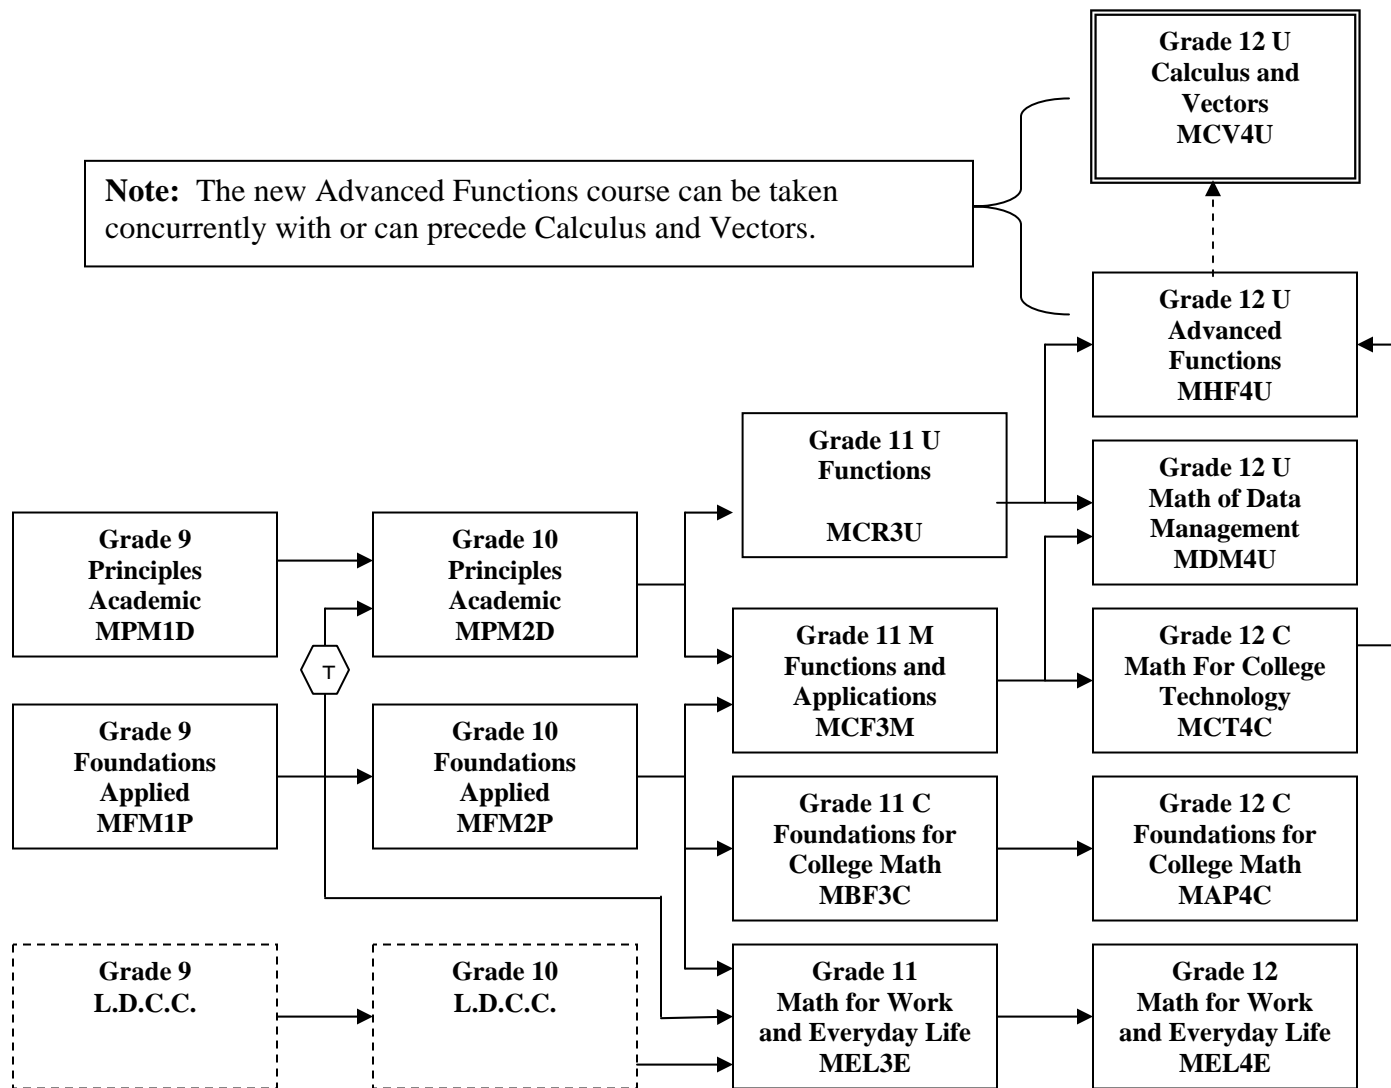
Grade 12 U
Calculus and Vectors
MCV4U

**Note:** The new Advanced Functions course can be taken concurrently with or can precede Calculus and Vectors.

Grade 12 U
Advanced Functions
MHF4U

Grade 11 U
Functions
MCR3U

Grade 12 U
Math of Data Management
MDM4U

Grade 9
Principles
Academic
MPM1D

Grade 10
Principles
Academic
MPM2D

T

Grade 11 M
Functions and Applications
MCF3M

Grade 12 C
Math For College Technology
MCT4C

Grade 9
Foundations
Applied
MFM1P

Grade 10
Foundations
Applied
MFM2P

Grade 11 C
Foundations for College Math
MBF3C

Grade 12 C
Foundations for College Math
MAP4C

Grade 9
L.D.C.C.

Grade 10
L.D.C.C.

Grade 11
Math for Work and Everyday Life
MEL3E

Grade 12
Math for Work and Everyday Life
MEL4E